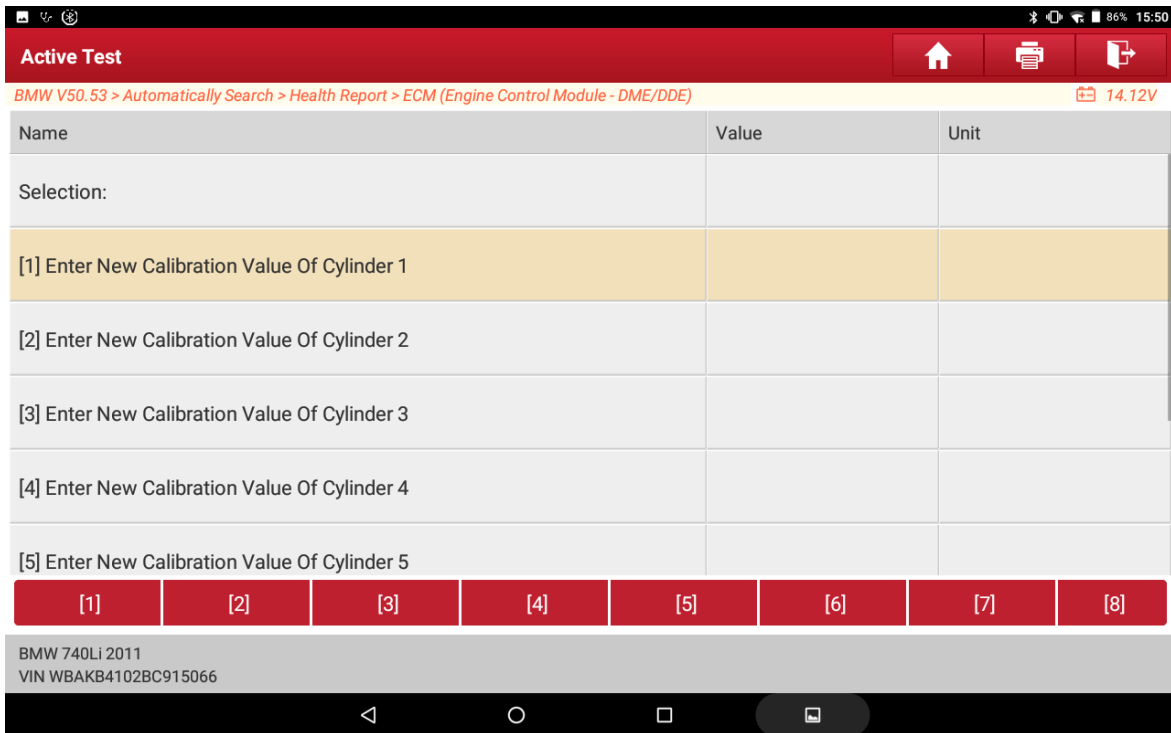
86% 15:50

Active Test

BMW V50.53 > Automatically Search > Health Report > ECM (Engine Control Module - DME/DDE)

14.12V

| Name | Value | Unit |
|---|---|---|
| Selection: | | |
| [1] Enter New Calibration Value Of Cylinder 1 | | |
| [2] Enter New Calibration Value Of Cylinder 2 | | |
| [3] Enter New Calibration Value Of Cylinder 3 | | |
| [4] Enter New Calibration Value Of Cylinder 4 | | |
| [5] Enter New Calibration Value Of Cylinder 5 | | |

[1] [2] [3] [4] [5] [6] [7] [8]

BMW 740Li 2011
VIN WBAKB4102BC915066